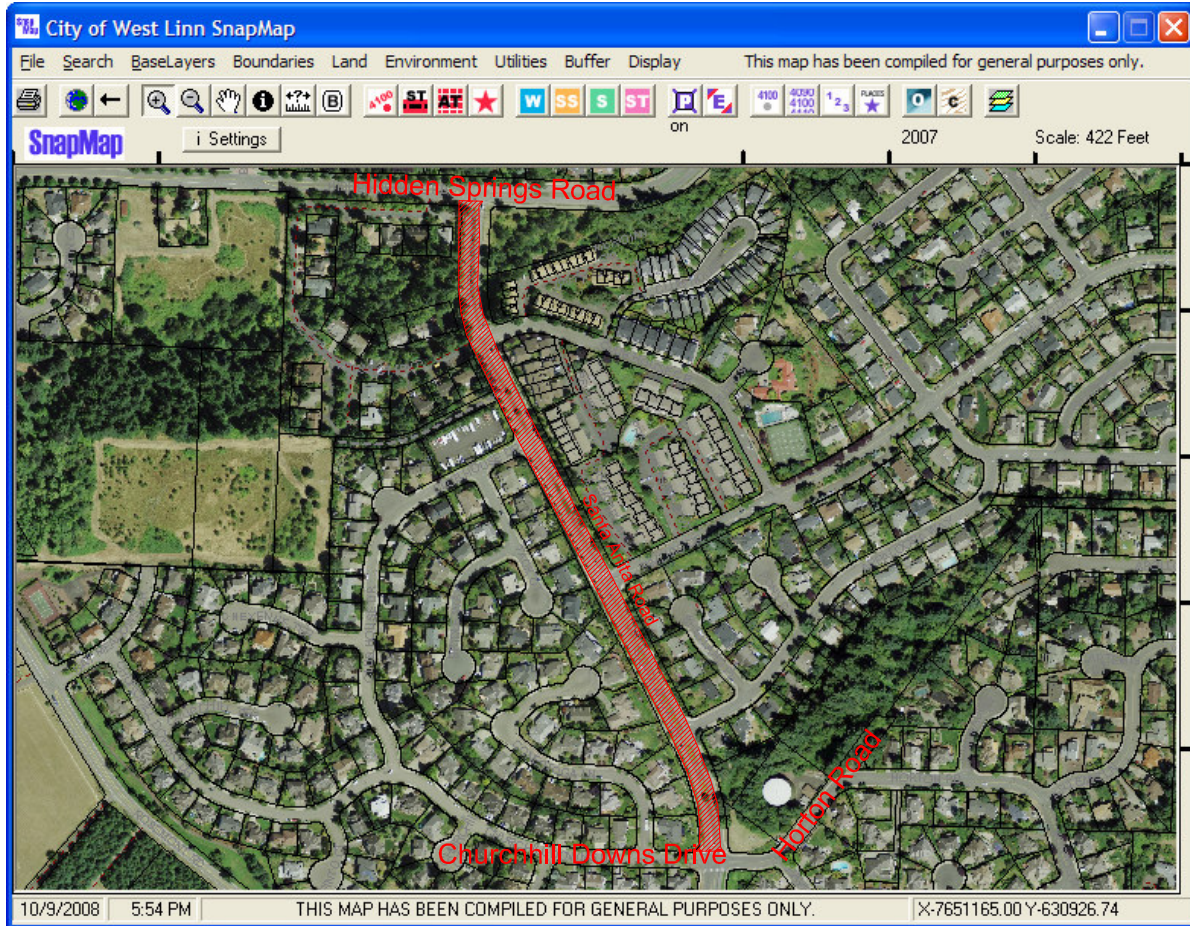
City of West Linn SnapMap

File Search BaseLayers Boundaries Land Environment Utilities Buffer Display This map has been compiled for general purposes only.

4100 ST AT W SS S ST E 4100 4090 4100 123 PLACES O C

SnapMap i Settings on 2007 Scale: 422 Feet

Hidden Springs Road

Santa Anita Road

Horton Road

Churchhill Downs Drive

10/9/2008 5:54 PM THIS MAP HAS BEEN COMPILED FOR GENERAL PURPOSES ONLY. X-7651165.00 Y-630926.74